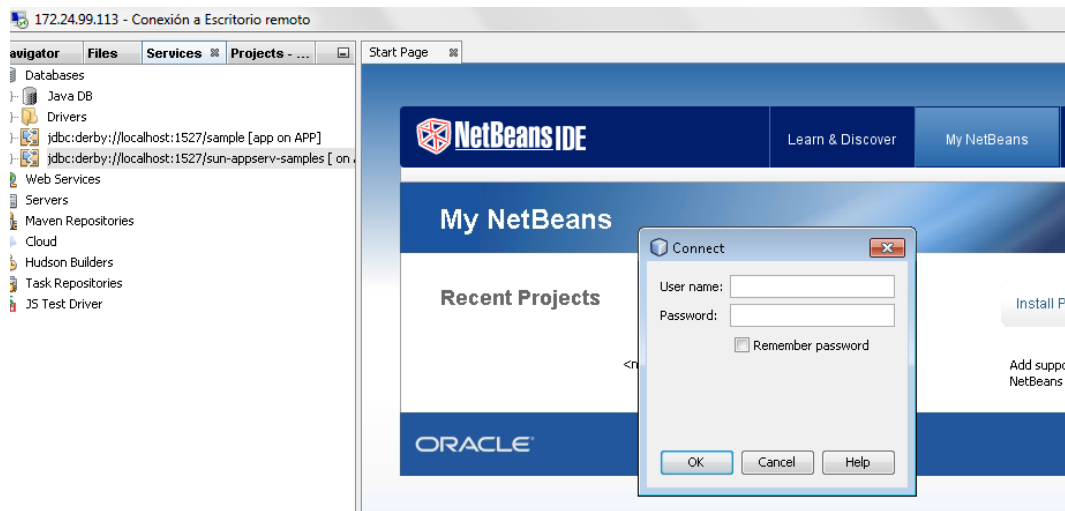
172.24.99.113 - Conexión a Escritorio remoto

avigator Files Services Projects - ...

Databases
Java DB
Drivers
jdbc:derby://localhost:1527/sample [app on APP]
jdbc:derby://localhost:1527/sun-appserv-samples [ on
Web Services
Servers
Maven Repositories
Cloud
Hudson Builders
Task Repositories
JS Test Driver

Start Page

NetBeans IDE

Learn & Discover My NetBeans

My NetBeans

Recent Projects

<n

Install P

Add suppo
NetBeans

ORACLE

Connect

User name:
Password:
Remember password

OK Cancel Help